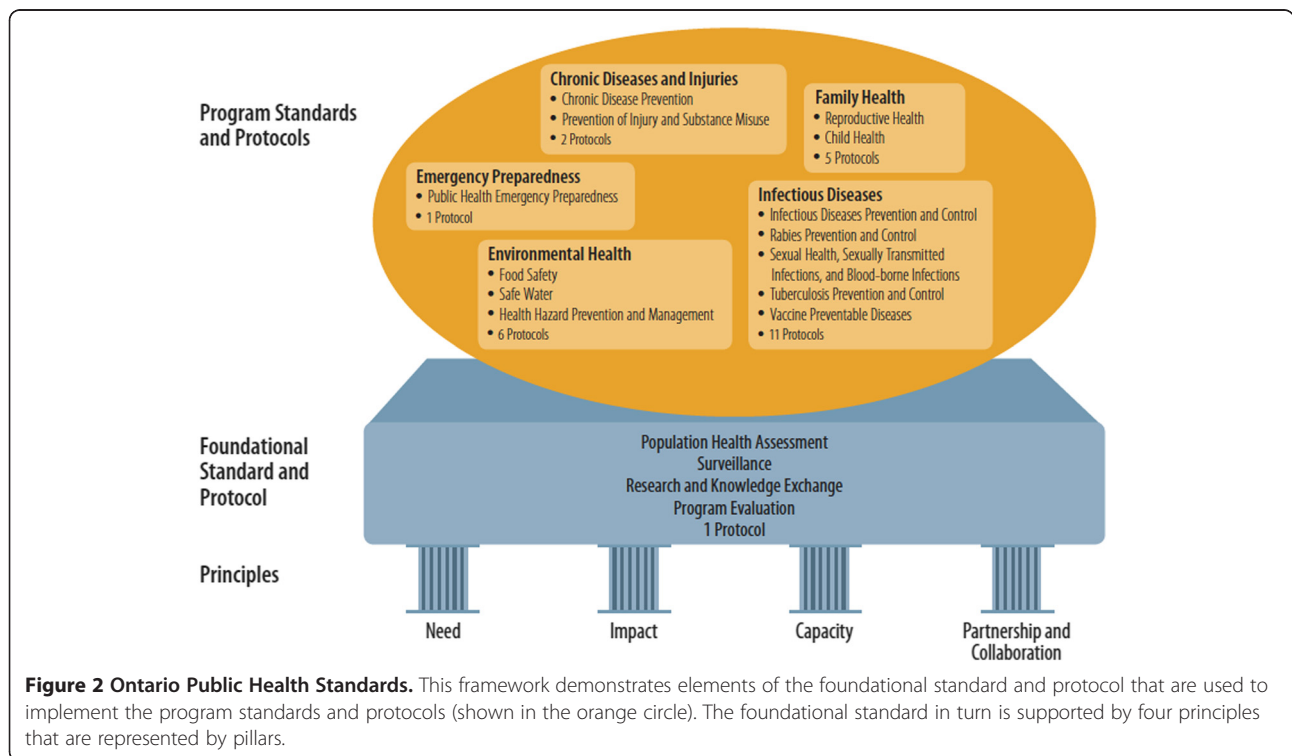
Program Standards and Protocols

Chronic Diseases and Injuries
• Chronic Disease Prevention
• Prevention of Injury and Substance Misuse
• 2 Protocols

Family Health
• Reproductive Health
• Child Health
• 5 Protocols

Emergency Preparedness
• Public Health Emergency Preparedness
• 1 Protocol

Infectious Diseases
• Infectious Diseases Prevention and Control
• Rabies Prevention and Control
• Sexual Health, Sexually Transmitted Infections, and Blood-borne Infections
• Tuberculosis Prevention and Control
• Vaccine Preventable Diseases
• 11 Protocols

Environmental Health
• Food Safety
• Safe Water
• Health Hazard Prevention and Management
• 6 Protocols

Foundational Standard and Protocol

Population Health Assessment
Surveillance
Research and Knowledge Exchange
Program Evaluation
1 Protocol

Principles

Need

Impact

Capacity

Partnership and Collaboration

**Figure 2 Ontario Public Health Standards.** This framework demonstrates elements of the foundational standard and protocol that are used to implement the program standards and protocols (shown in the orange circle). The foundational standard in turn is supported by four principles that are represented by pillars.